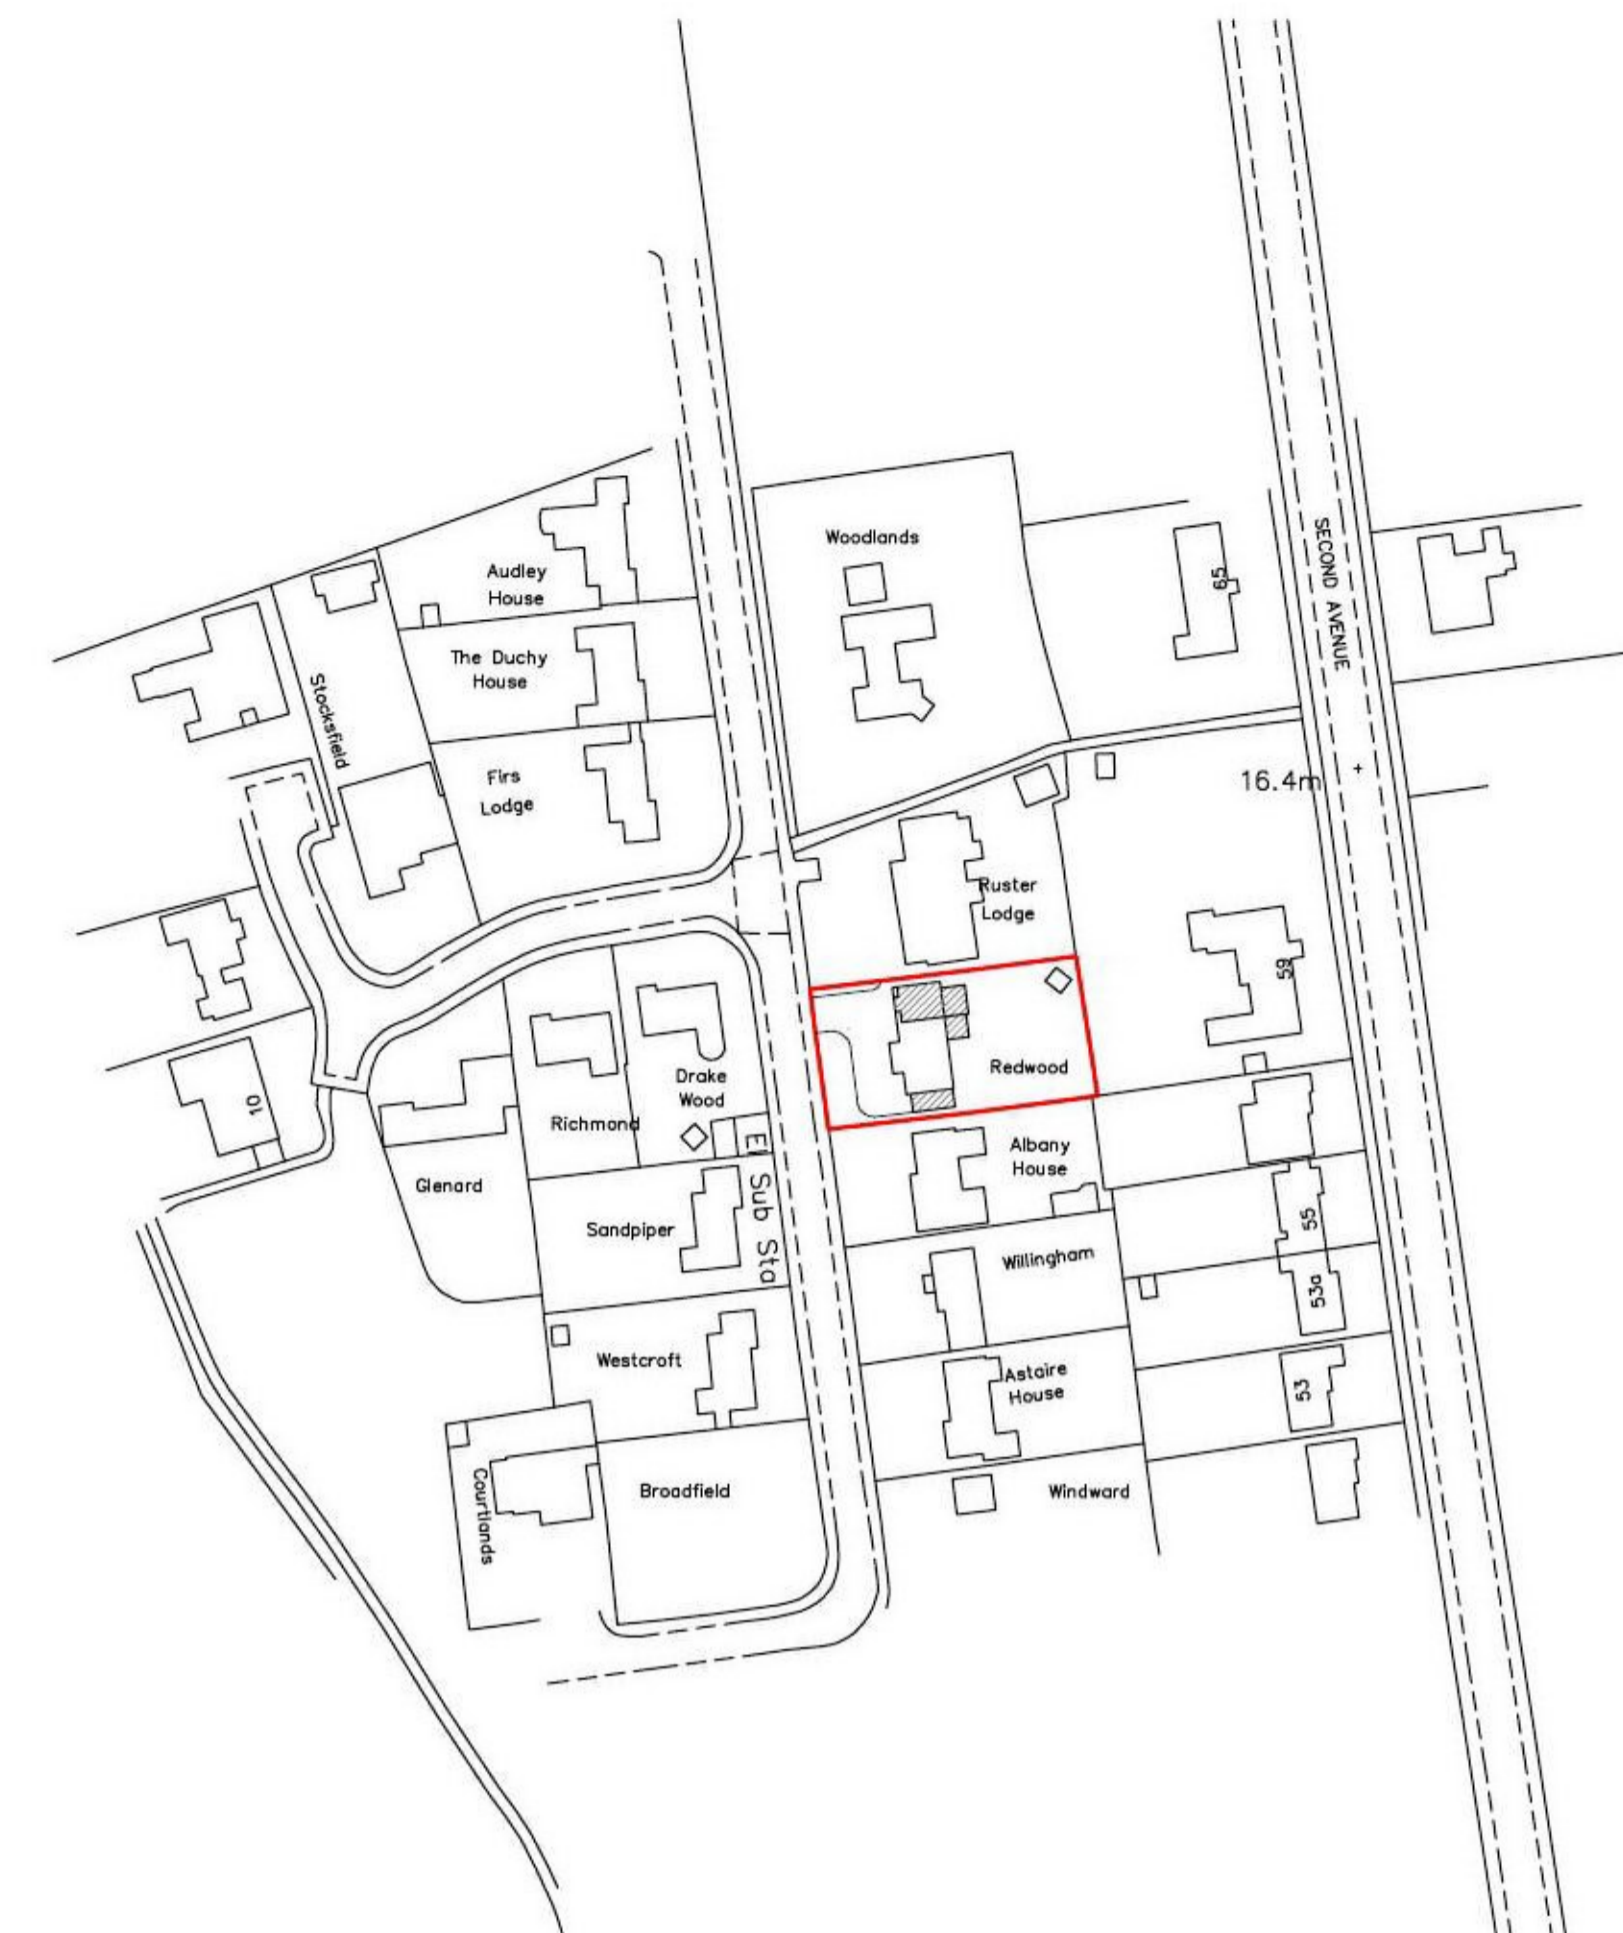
Woodlands

SECOND AVENUE

65

Audley House

The Duchy House

Stocksfield

Firs Lodge

16.4m

Ruster Lodge

59

Redwood

Drake Wood

Richmond

10

El Sub Sta

Albany House

Glenard

Sandpiper

55

Willingham

53a

Westcroft

Astaire House

53

Courtlands

Broadfield

Windward